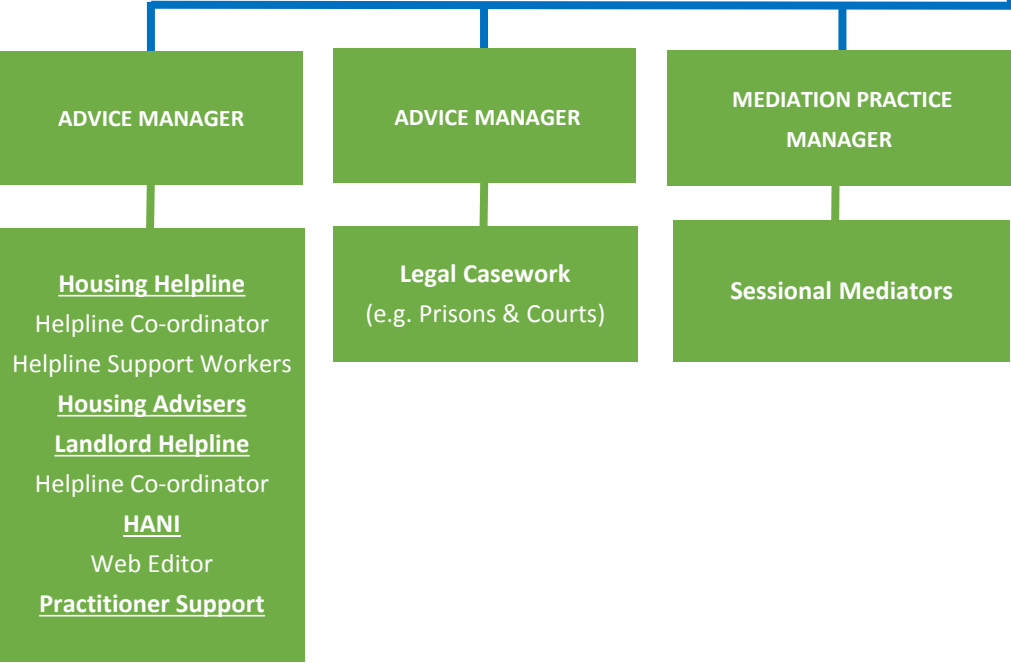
ADVICE MANAGER

ADVICE MANAGER

MEDIATION PRACTICE MANAGER

Housing Helpline
Helpline Co-ordinator
Helpline Support Workers
Housing Advisers
Landlord Helpline
Helpline Co-ordinator
HANI
Web Editor
Practitioner Support

Legal Casework
(e.g. Prisons & Courts)

Sessional Mediators